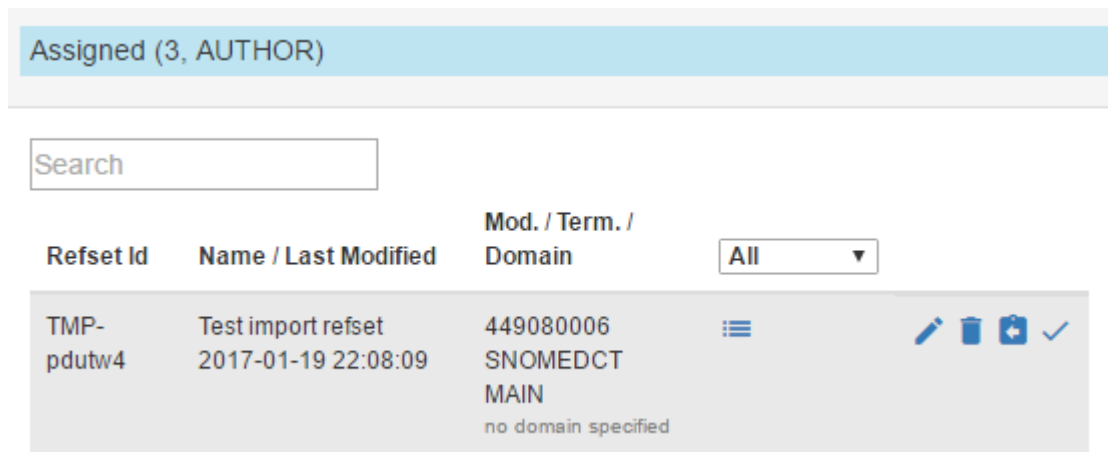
Assigned (3, AUTHOR)

Search

| Refset Id | Name / Last Modified | Mod. / Term. / Domain | All ▼ |
|---|---|---|---|
| TMP-pdutw4 | Test import refset 2017-01-19 22:08:09 | 449080006 SNOMEDCT MAIN no domain specified | |